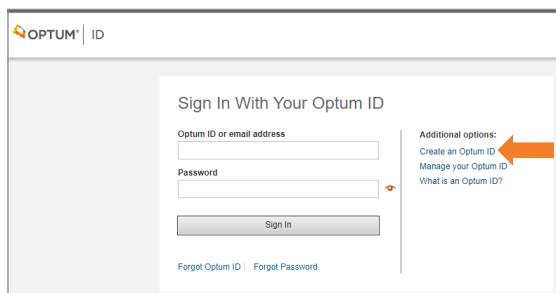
OPTUM® | ID

Sign In With Your Optum ID

Optum ID or email address

Password

Sign In

Forgot Optum ID | Forgot Password

Additional options:
Create an Optum ID
Manage your Optum ID
What is an Optum ID?